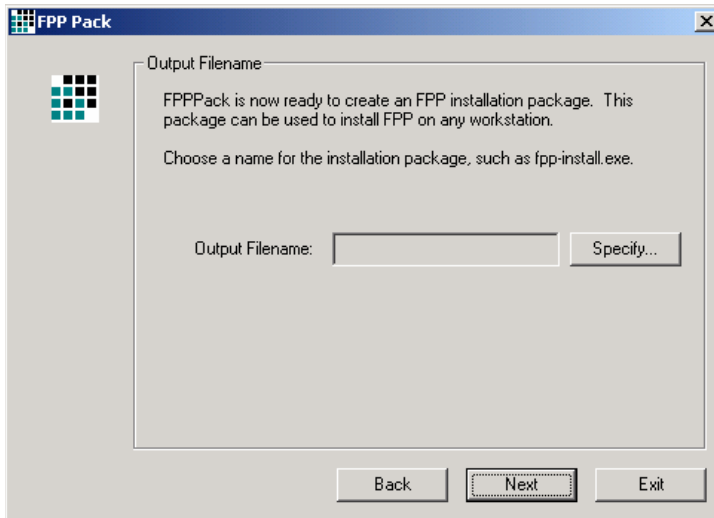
FPP Pack

Output Filename

FPPPack is now ready to create an FPP installation package. This package can be used to install FPP on any workstation.

Choose a name for the installation package, such as fpp-install.exe.

Output Filename:

Specify...

Back

Next

Exit